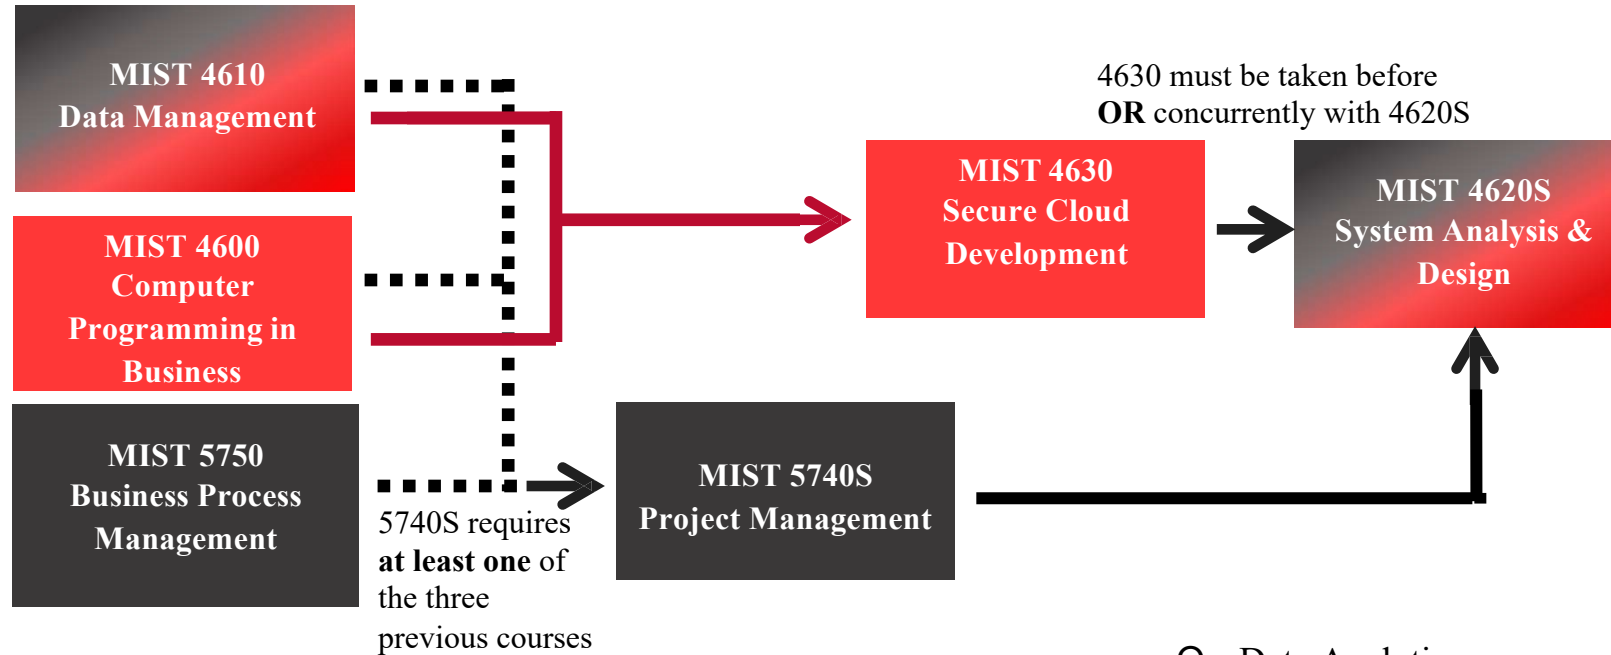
MIST 4610
Data Management

MIST 4600
Computer Programming in Business

MIST 5750
Business Process Management

4630 must be taken before **OR** concurrently with 4620S

MIST 4630
Secure Cloud Development

MIST 4620S
System Analysis & Design

MIST 5740S
Project Management

5740S requires **at least one** of the three previous courses

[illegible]